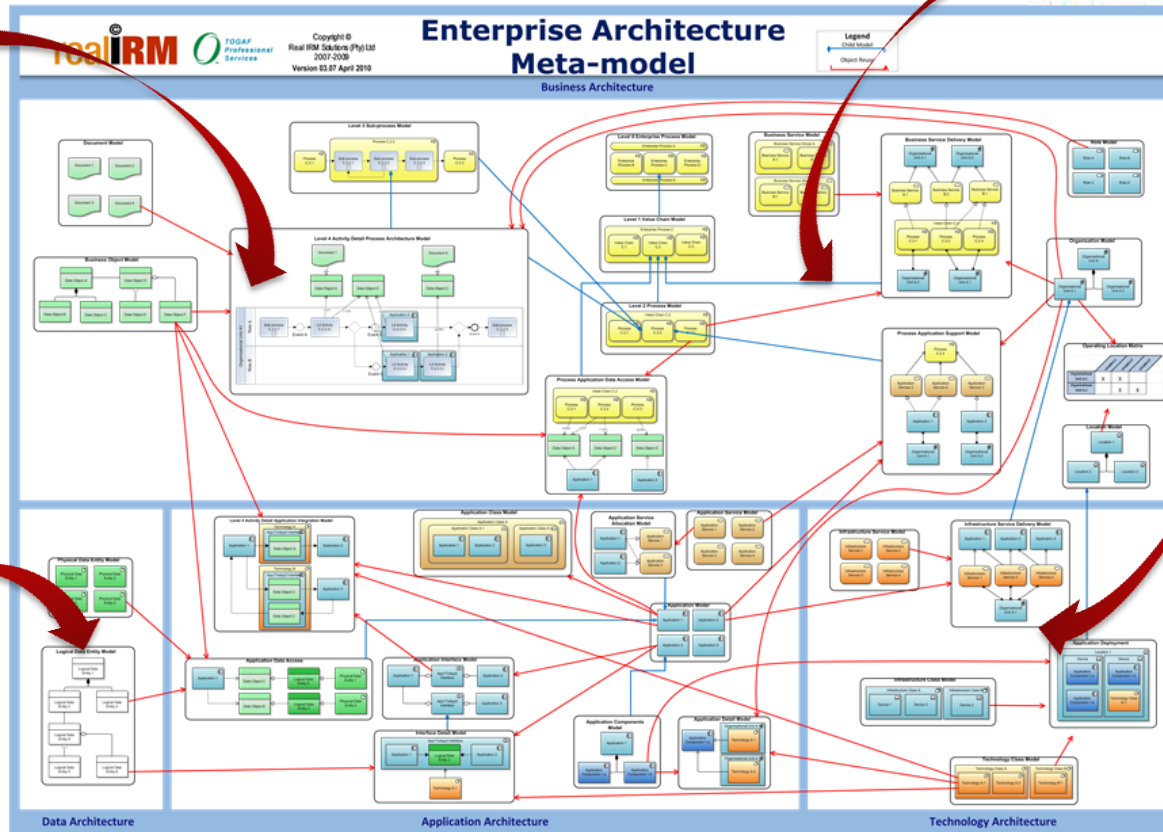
realIRM

TOGAF Professional Services

Copyright © Real IRM Solutions (Pty) Ltd 2007-2009 Version 03.07 April 2010

Enterprise Architecture Meta-model

Legend
Child Model
Object Reuse

Business Architecture

Document Model

Level 3 Sub-process Model

Level 0 Enterprise Process Model

Business Service Model

Business Service Delivery Model

Role Model

Business Object Model

Level 4 Activity Detail Process Architecture Model

Level 1 Value Chain Model

Organisation Model

Level 2 Process Model

Process Application Support Model

Operating Location Matrix

Process Application Data Access Model

Location Model

Physical Data Entity Model

Level 4 Activity Detail Application Integration Model

Application Class Model

Application Service Allocation Model

Application Service Model

Infrastructure Service Model

Infrastructure Service Delivery Model

Logical Data Entity Model

Application Model

Application Data Access

Application Interface Model

Application Deployment

Infrastructure Class Model

Application Components Model

Application Detail Model

Interface Detail Model

Technology Class Model

Data Architecture

Application Architecture

Technology Architecture